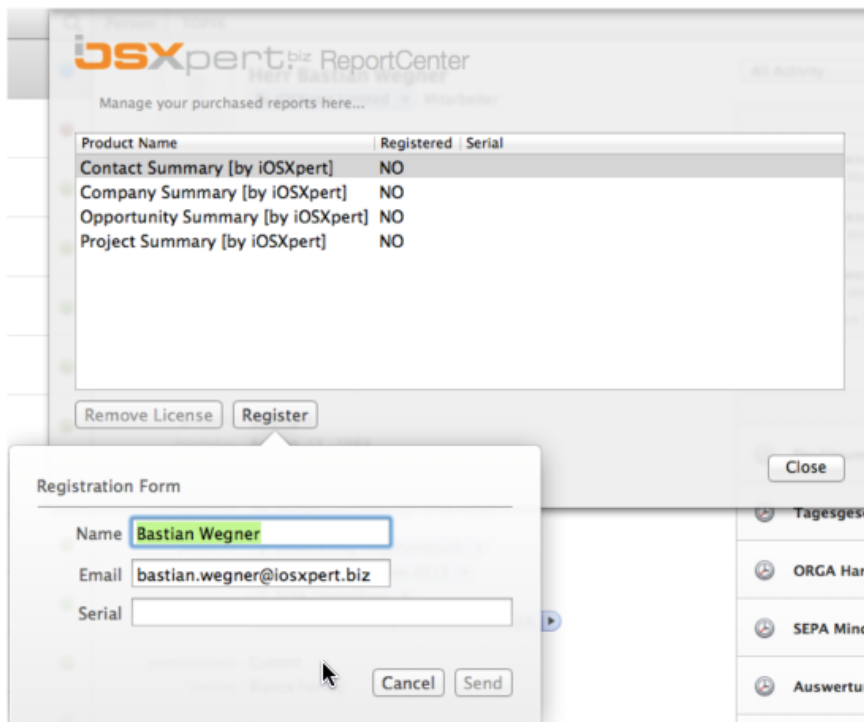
iOSXpert.biz ReportCenter

Manage your purchased reports here...

| Product Name | Registered | Serial |
|---|---|---|
| Contact Summary [by iOSXpert] | NO | |
| Company Summary [by iOSXpert] | NO | |
| Opportunity Summary [by iOSXpert] | NO | |
| Project Summary [by iOSXpert] | NO | |

Remove License  Register

Close

Registration Form

Name Bastian Wegner

Email bastian.wegner@iosxpert.biz

Serial

Cancel  Send

Tagesges

ORGA Har

SEPA Mind

Auswertu